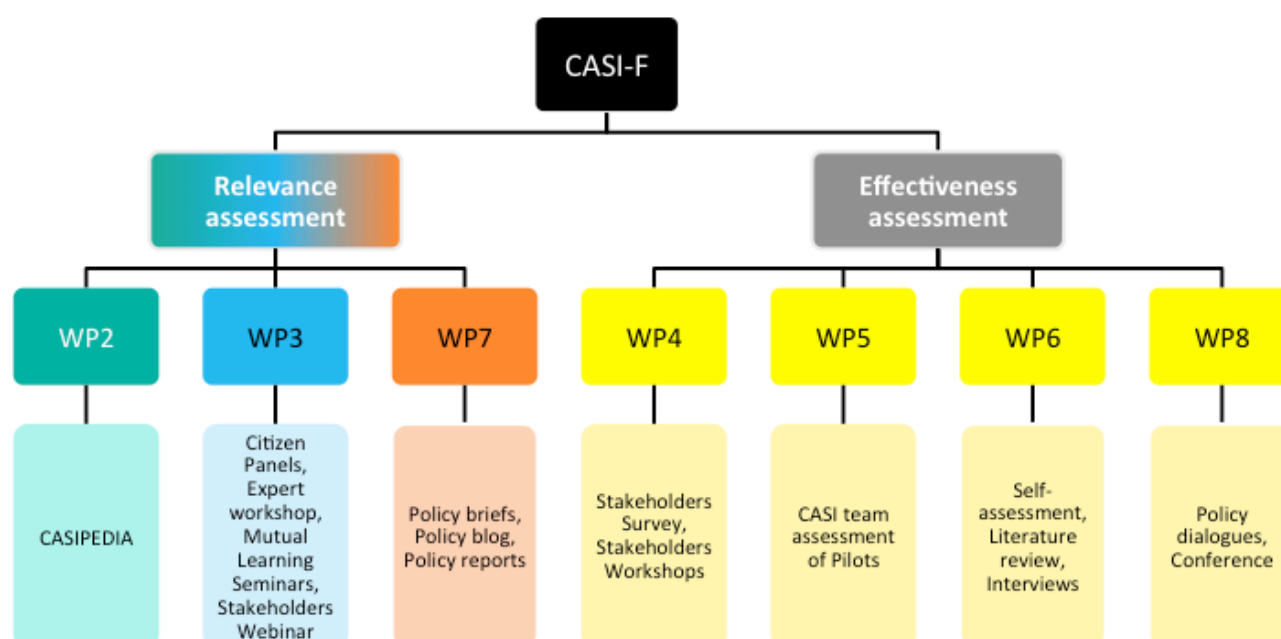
CASI-F

Relevance assessment

Effectiveness assessment

WP2

WP3

WP7

WP4

WP5

WP6

WP8

CASIPEDIA

Citizen Panels, Expert workshop, Mutual Learning Seminars, Stakeholders Webinar

Policy briefs, Policy blog, Policy reports

Stakeholders Survey, Stakeholders Workshops

CASI team assessment of Pilots

Self-assessment, Literature review, Interviews

Policy dialogues, Conference